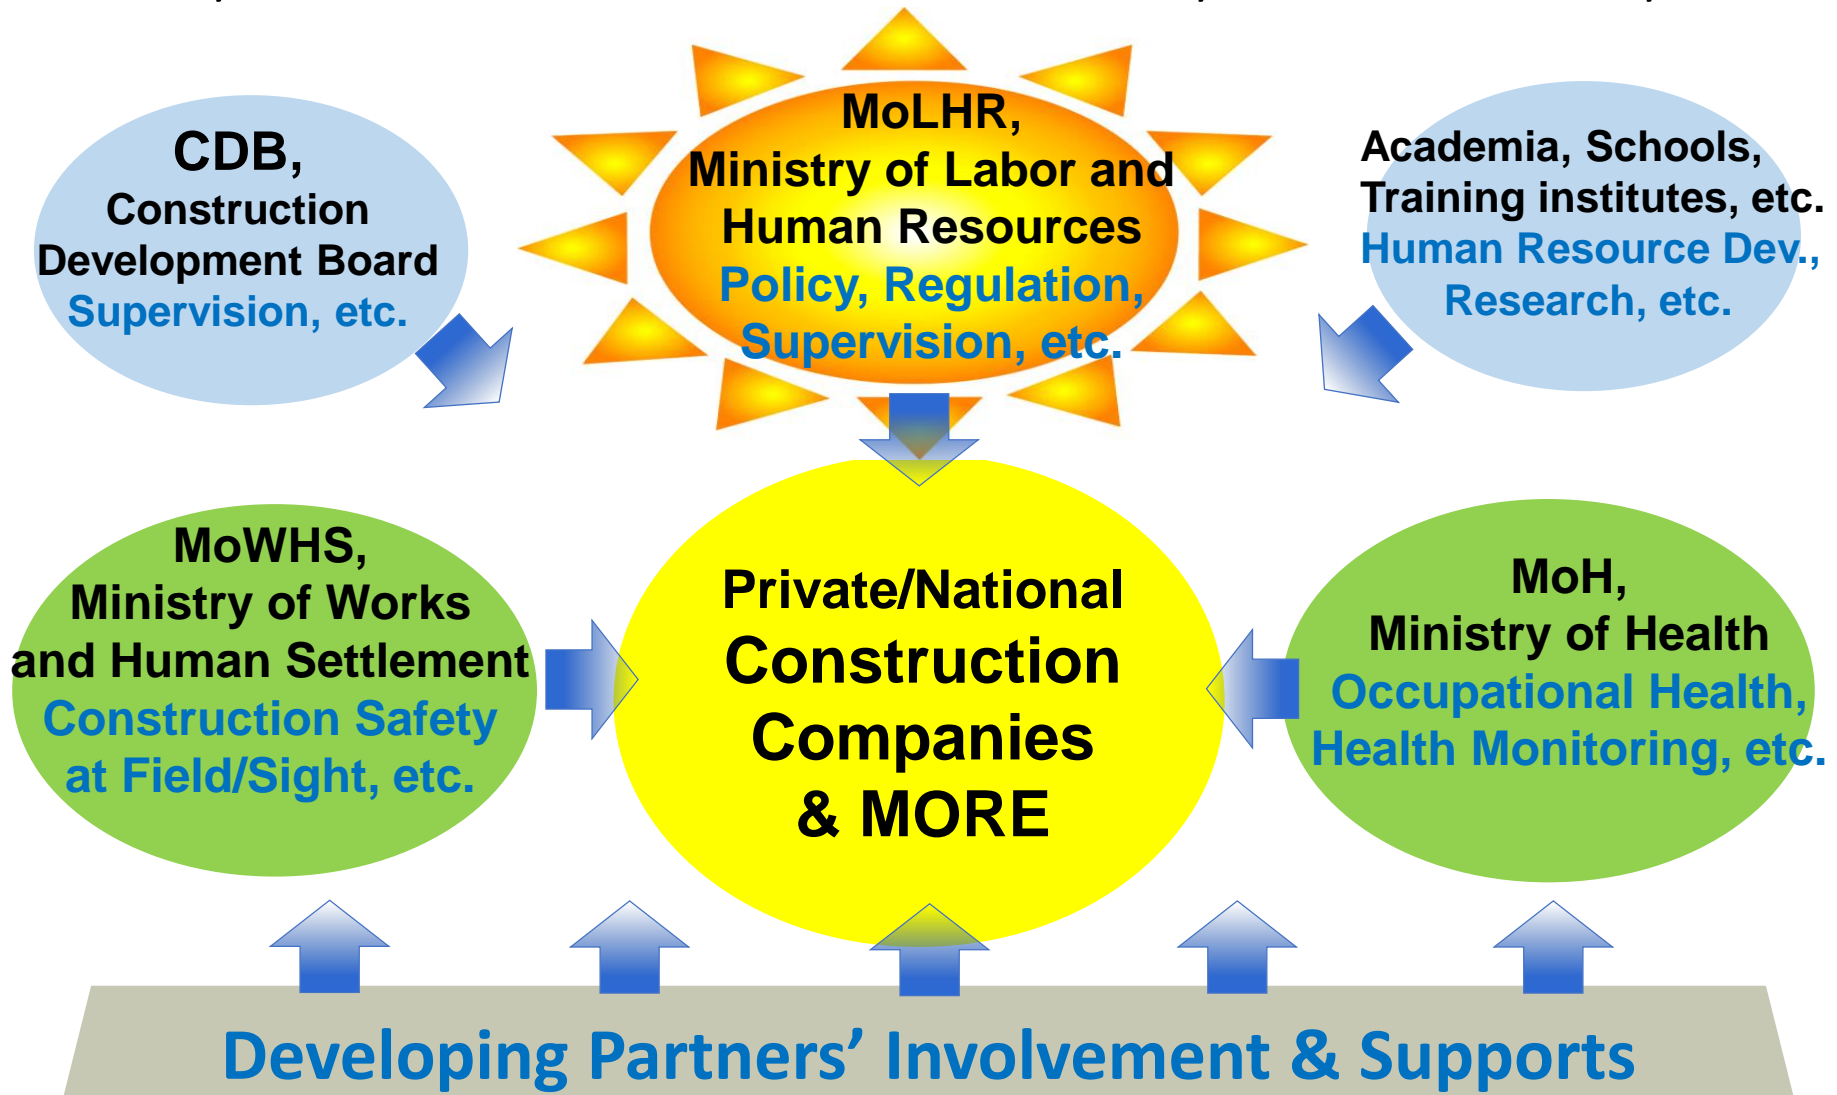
CDB,
Construction Development Board
Supervision, etc.

MoLHR,
Ministry of Labor and Human Resources
Policy, Regulation, Supervision, etc.

Academia, Schools, Training institutes, etc.
Human Resource Dev., Research, etc.

MoWHS,
Ministry of Works and Human Settlement
Construction Safety at Field/Sight, etc.

Private/National
Construction
Companies
& MORE

MoH,
Ministry of Health
Occupational Health, Health Monitoring, etc.

Developing Partners' Involvement & Supports